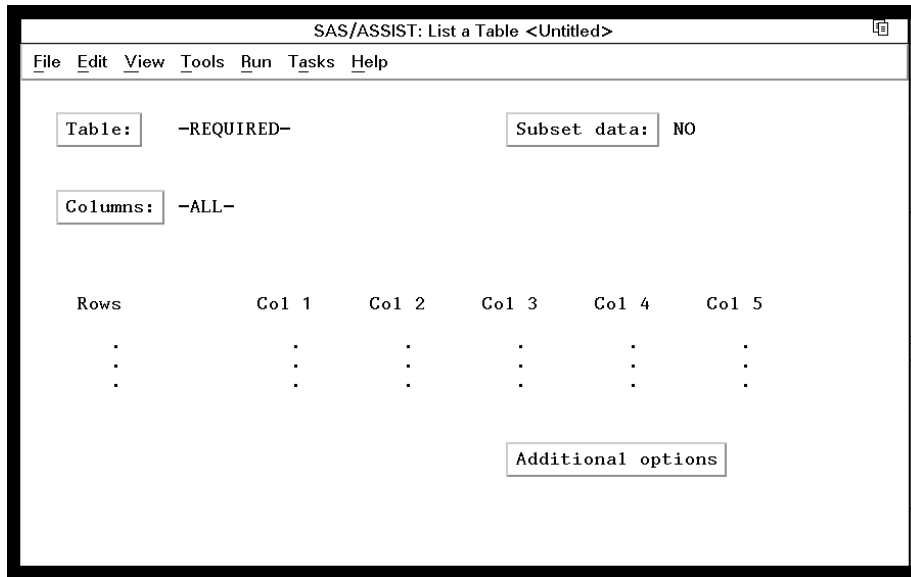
SAS/ASSIST: List a Table <Untitled>

File Edit View Tools Run Tasks Help

Table: -REQUIRED-

Subset data: NO

Columns: -ALL-

| Rows | Col 1 | Col 2 | Col 3 | Col 4 | Col 5 |
|---|---|---|---|---|---|
| . | . | . | . | . | . |
| . | . | . | . | . | . |
| . | . | . | . | . | . |

Additional options